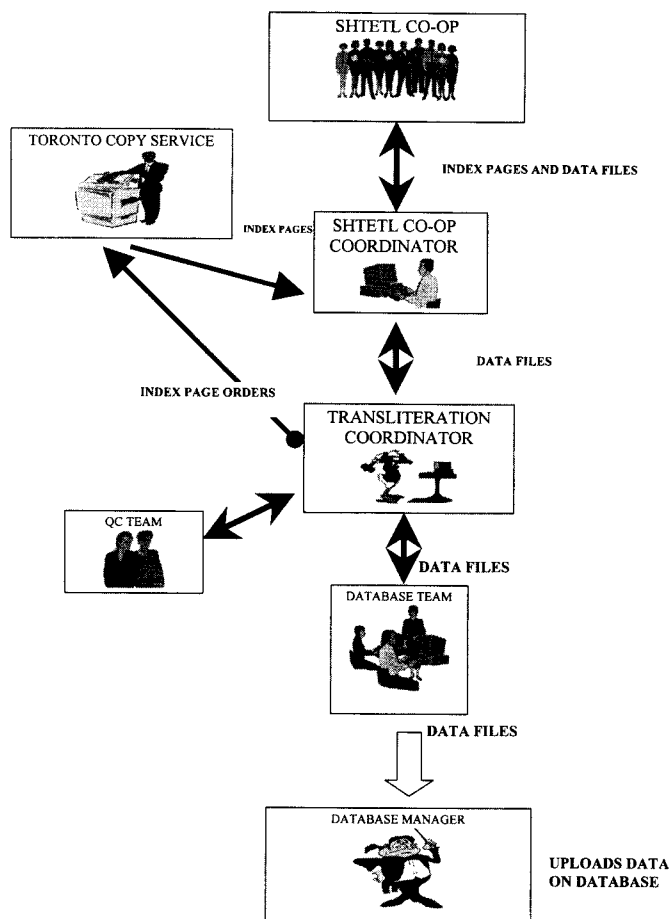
SHTETL CO-OP

TORONTO COPY SERVICE

INDEX PAGES AND DATA FILES

INDEX PAGES

SHTETL CO-OP COORDINATOR

DATA FILES

INDEX PAGE ORDERS

TRANSLITERATION COORDINATOR

QC TEAM

DATA FILES

DATABASE TEAM

DATA FILES

DATABASE MANAGER

UPLOADS DATA ON DATABASE